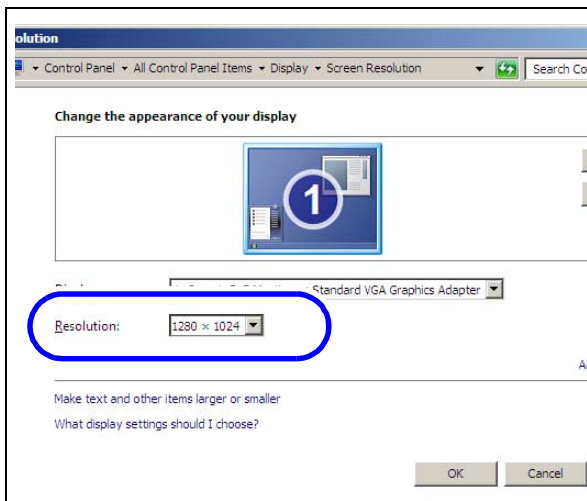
olution

Control Panel ▸ All Control Panel Items ▸ Display ▸ Screen Resolution

Search Co

Change the appearance of your display

1

Di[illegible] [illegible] Standard VGA Graphics Adapter

Resolution: 1280 × 1024

A

Make text and other items larger or smaller

What display settings should I choose?

OK Cancel